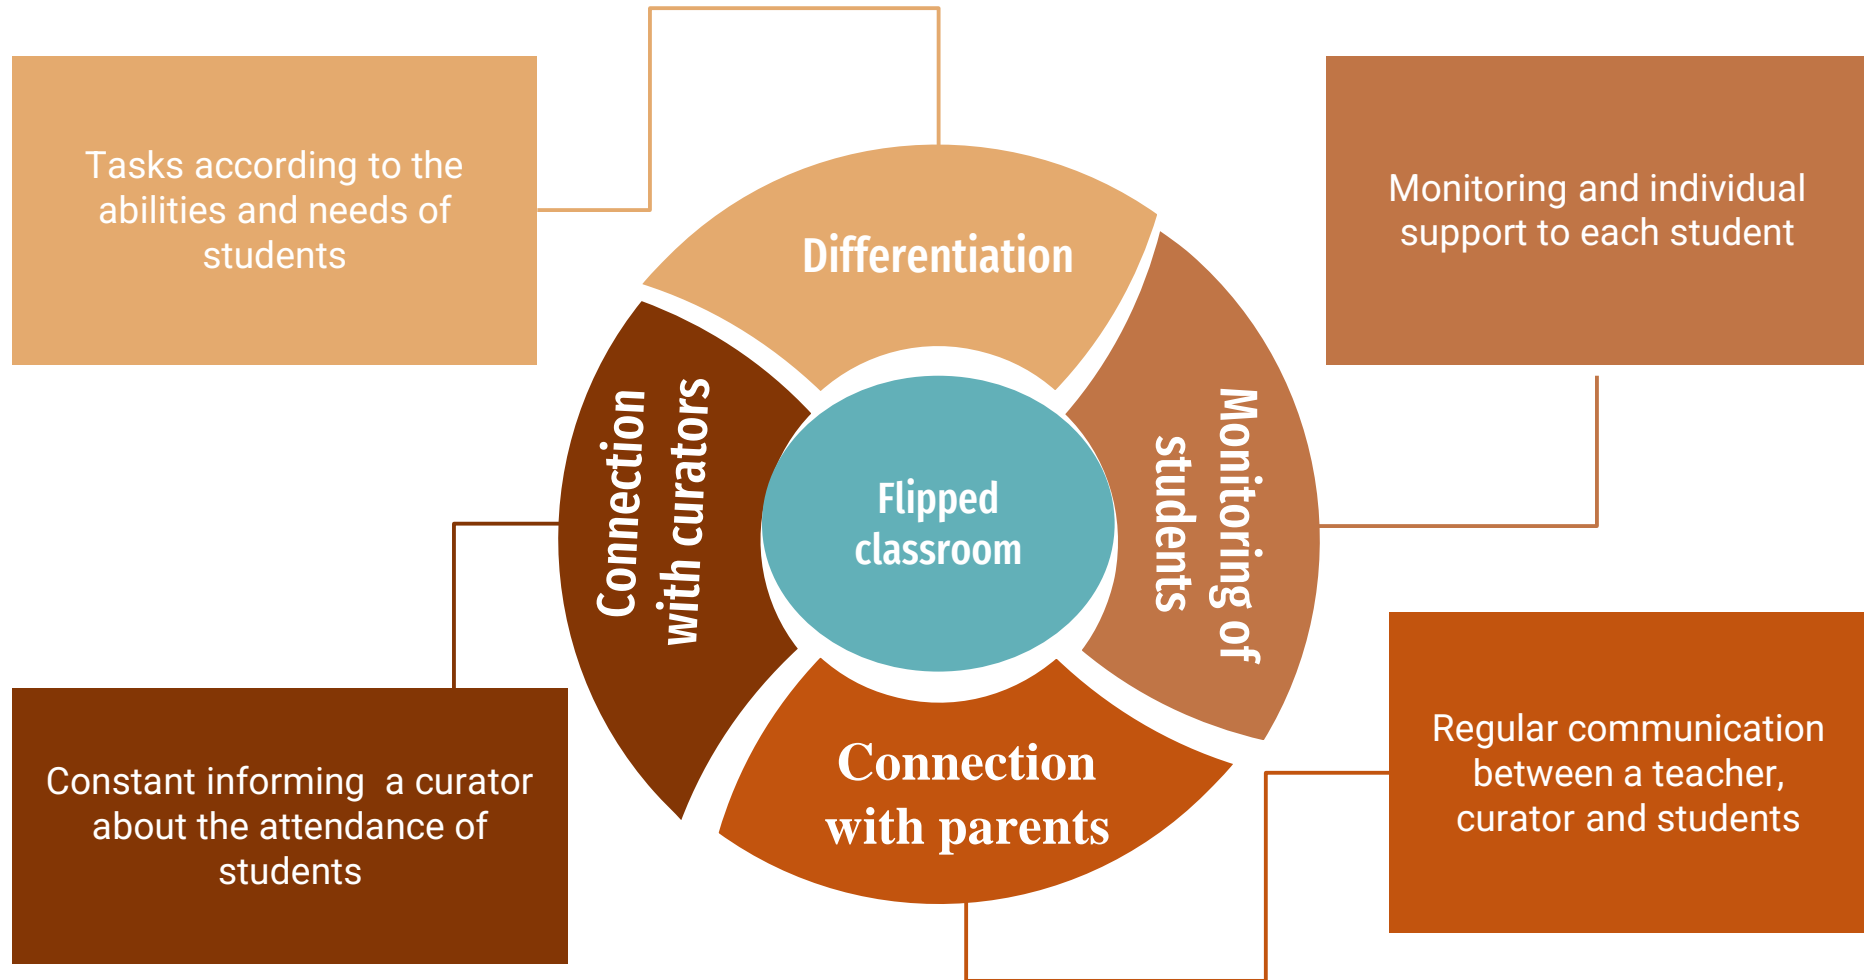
Tasks according to the abilities and needs of students

Differentiation

Monitoring and individual support to each student

Connection with curators

Flipped classroom

Monitoring of students

Constant informing  a curator about the attendance of students

Connection with parents

Regular communication between a teacher, curator and students